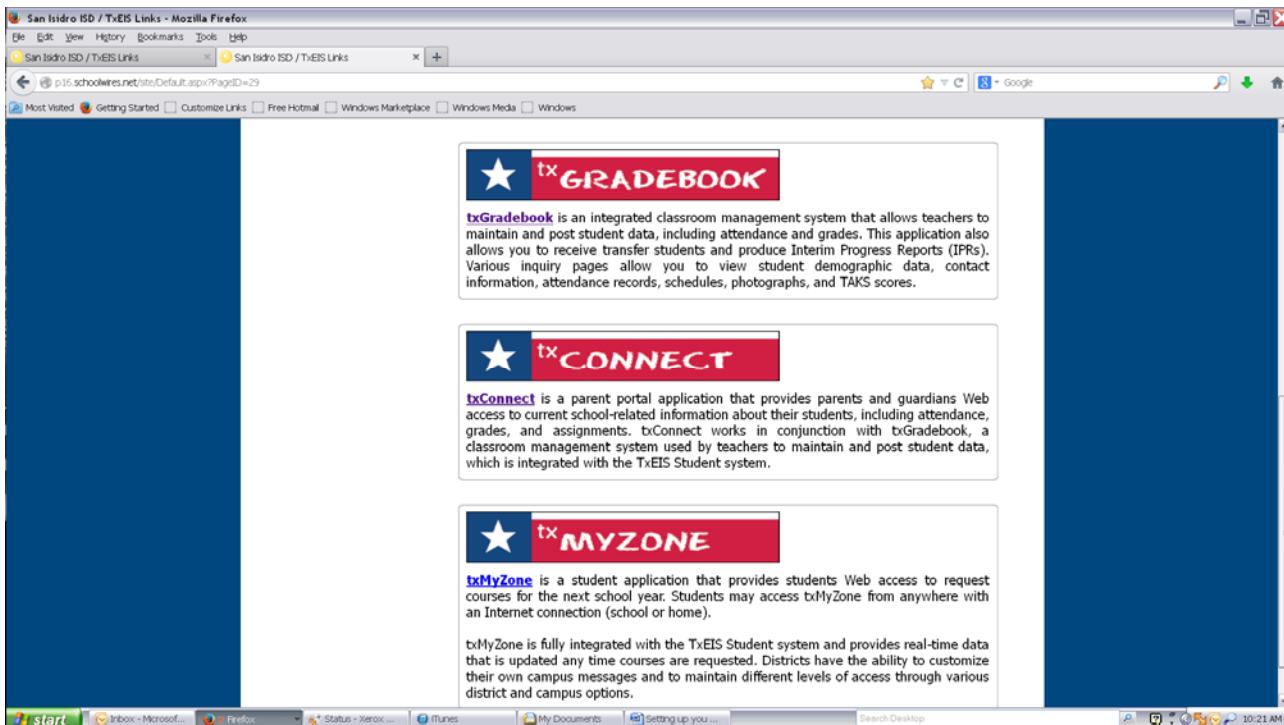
San Isidro ISD / TxEIS Links - Mozilla Firefox

File Edit View History Bookmarks Tools Help

San Isidro ISD / TxEIS Links × San Isidro ISD / TxEIS Links × +

p16.schoolwires.net/site/Default.aspx?PageID=29

Google

Most Visited Getting Started Customize Links Free Hotmail Windows Marketplace Windows Media Windows

tx GRADEBOOK

txGradebook is an integrated classroom management system that allows teachers to maintain and post student data, including attendance and grades. This application also allows you to receive transfer students and produce Interim Progress Reports (IPRs). Various inquiry pages allow you to view student demographic data, contact information, attendance records, schedules, photographs, and TAKS scores.

tx CONNECT

txConnect is a parent portal application that provides parents and guardians Web access to current school-related information about their students, including attendance, grades, and assignments. txConnect works in conjunction with txGradebook, a classroom management system used by teachers to maintain and post student data, which is integrated with the TxEIS Student system.

tx MYZONE

txMyZone is a student application that provides students Web access to request courses for the next school year. Students may access txMyZone from anywhere with an Internet connection (school or home).

txMyZone is fully integrated with the TxEIS Student system and provides real-time data that is updated any time courses are requested. Districts have the ability to customize their own campus messages and to maintain different levels of access through various district and campus options.

start Inbox - Microsof... Firefox Status - Xerox ... iTunes My Documents Setting up you ... Search Desktop 10:21 AM